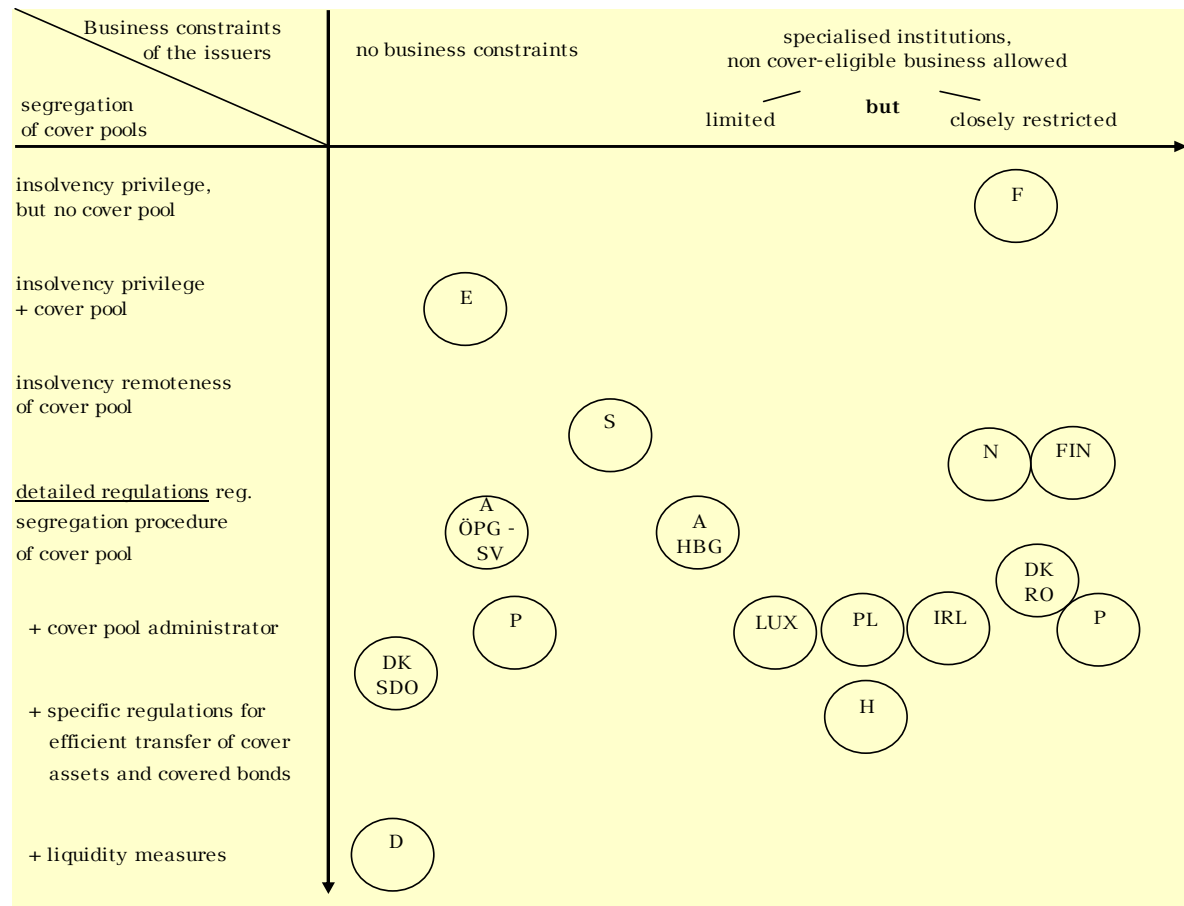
Business constraints of the issuers

segregation of cover pools

no business constraints

specialised institutions, non cover-eligible business allowed

limited

but

closely restricted

insolvency privilege, but no cover pool

F

insolvency privilege + cover pool

E

insolvency remoteness of cover pool

S

N

FIN

detailed regulations reg. segregation procedure of cover pool

A ÖPG - SV

A HBG

DK RO

+ cover pool administrator

P

LUX

PL

IRL

P

DK SDO

+ specific regulations for efficient transfer of cover assets and covered bonds

H

+ liquidity measures

D